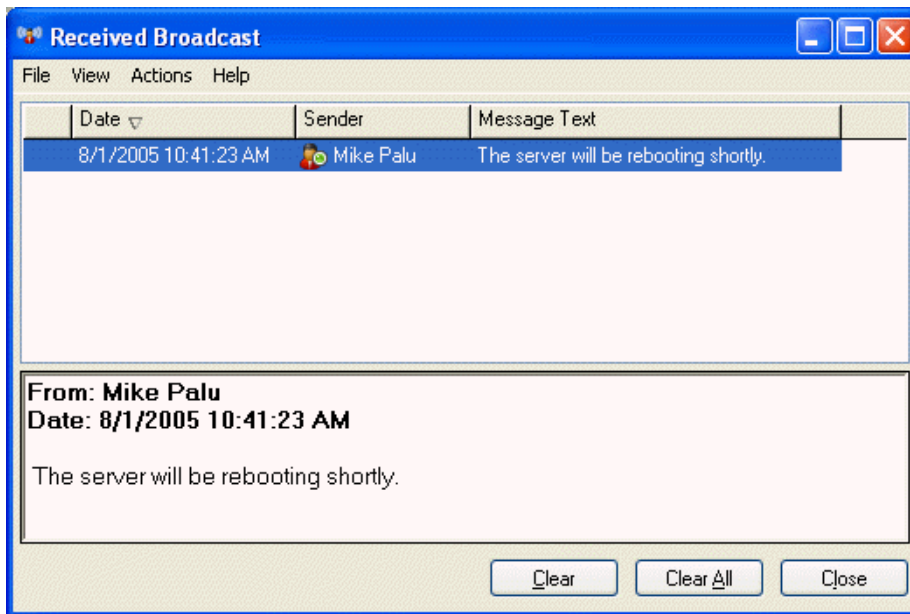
Received Broadcast

File View Actions Help

| Date | Sender | Message Text |
|---|---|---|
| 8/1/2005 10:41:23 AM | Mike Palu | The server will be rebooting shortly. |

From: Mike Palu
Date: 8/1/2005 10:41:23 AM

The server will be rebooting shortly.

Clear Clear All Close